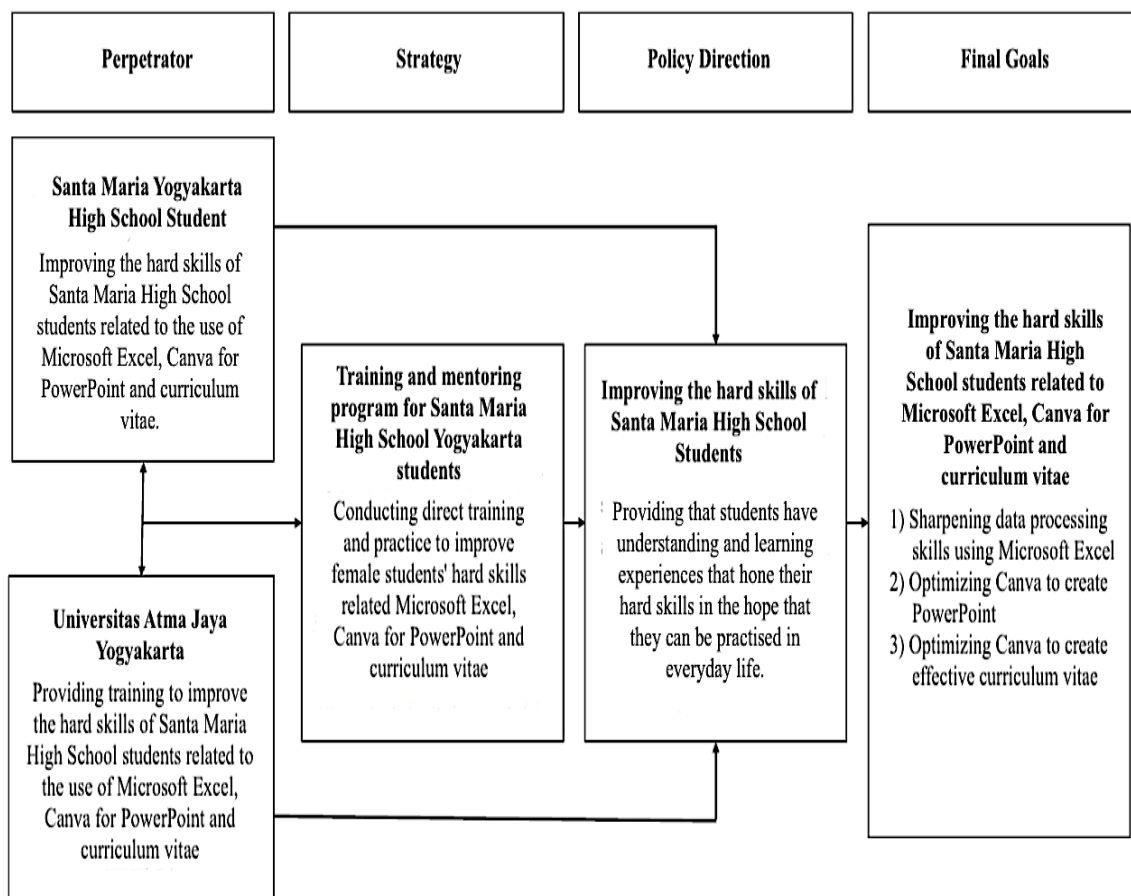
Perpetrator

Strategy

Policy Direction

Final Goals

Santa Maria Yogyakarta High School Student

Improving the hard skills of Santa Maria High School students related to the use of Microsoft Excel, Canva for PowerPoint and curriculum vitae.

Universitas Atma Jaya Yogyakarta

Providing training to improve the hard skills of Santa Maria High School students related to the use of Microsoft Excel, Canva for PowerPoint and curriculum vitae

Training and mentoring program for Santa Maria High School Yogyakarta students

Conducting direct training and practice to improve female students' hard skills related Microsoft Excel, Canva for PowerPoint and curriculum vitae

Improving the hard skills of Santa Maria High School Students

Providing that students have understanding and learning experiences that hone their hard skills in the hope that they can be practised in everyday life.

Improving the hard skills of Santa Maria High School students related to Microsoft Excel, Canva for PowerPoint and curriculum vitae

1) Sharpening data processing skills using Microsoft Excel
2) Optimizing Canva to create PowerPoint
3) Optimizing Canva to create effective curriculum vitae